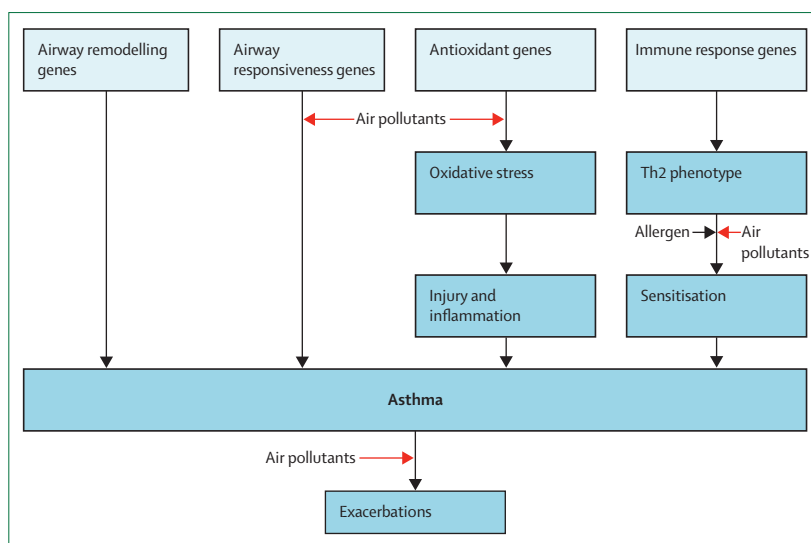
Airway remodelling genes

Airway responsiveness genes

Antioxidant genes

Immune response genes

Air pollutants

Oxidative stress

Th2 phenotype

Allergen

Air pollutants

Injury and inflammation

Sensitisation

Asthma

Air pollutants

Exacerbations